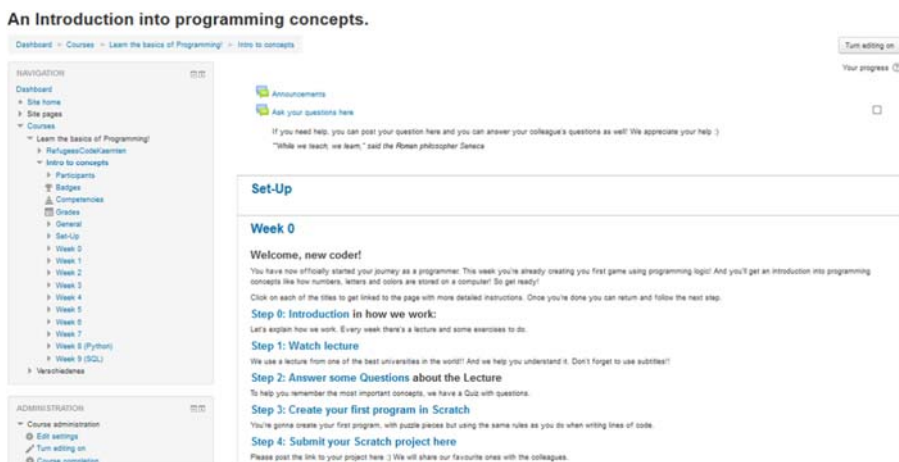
An Introduction into programming concepts.

Dashboard > Courses > Learn the basics of Programming! > Intro to concepts

Turn editing on

Your progress

NAVIGATION

Dashboard
Site home
Site pages
Courses
Learn the basics of Programming!
RefugeesCodeKaernten
Intro to concepts
Participants
Badges
Competencies
Grades
General
Set-Up
Week 0
Week 1
Week 2
Week 3
Week 4
Week 5
Week 6
Week 7
Week 8 (Python)
Week 9 (SQL)
Verschiedenes

ADMINISTRATION

Course administration
Edit settings
Turn editing on
Course completion

Announcements

Ask your questions here

If you need help, you can post your question here and you can answer your colleague's questions as well! We appreciate your help :)

"While we teach, we learn," said the Roman philosopher Seneca

Set-Up

Week 0

Welcome, new coder!

You have now officially started your journey as a programmer. This week you're already creating you first game using programming logic! And you'll get an introduction into programming concepts like how numbers, letters and colors are stored on a computer! So get ready!

Click on each of the titles to get linked to the page with more detailed instructions. Once you're done you can return and follow the next step.

Step 0: Introduction in how we work:

Let's explain how we work. Every week there's a lecture and some exercises to do.

Step 1: Watch lecture

We use a lecture from one of the best universities in the world!! And we help you understand it. Don't forget to use subtitles!!

Step 2: Answer some Questions about the Lecture

To help you remember the most important concepts, we have a Quiz with questions.

Step 3: Create your first program in Scratch

You're gonna create your first program, with puzzle pieces but using the same rules as you do when writing lines of code.

Step 4: Submit your Scratch project here

Please post the link to your project here :) We will share our favourite ones with the colleagues.